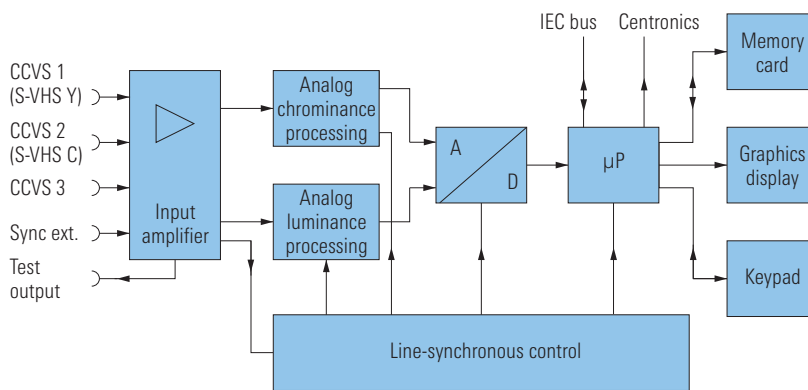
IEC bus
Centronics
Memory card
CCVS 1 (S-VHS Y)
CCVS 2 (S-VHS C)
CCVS 3
Sync ext.
Test output
Input amplifier
Analog chrominance processing
Analog luminance processing
A
D
μP
Graphics display
Keypad
Line-synchronous control